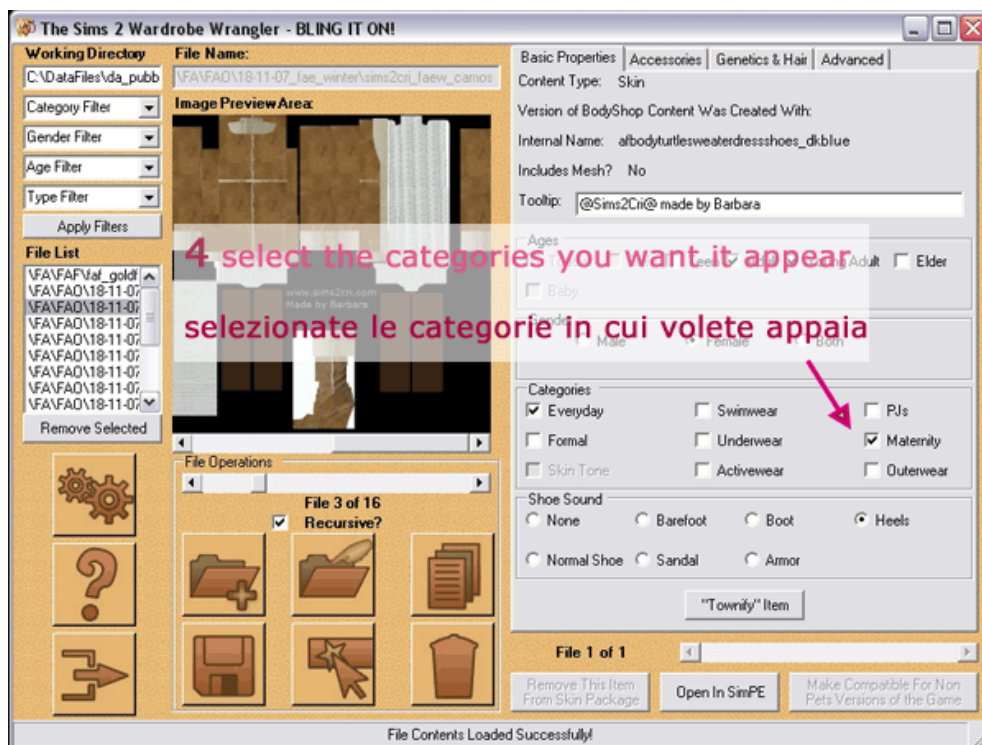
The Sims 2 Wardrobe Wrangler - BLING IT ON!

Working Directory
C:\DataFiles\da_pubb
Category Filter
Gender Filter
Age Filter
Type Filter
Apply Filters
File List
\FA\FAF\faf_goldf
\FA\FAO\18-11-07
\FA\FAO\18-11-07
\FA\FAO\18-11-07
\FA\FAO\18-11-07
\FA\FAO\18-11-07
\FA\FAO\18-11-07
\FA\FAO\18-11-07
\FA\FAO\18-11-07
Remove Selected

File Name:
\FA\FAO\18-11-07_fae_winter\sims2cri_faew_camos
Image Preview Area:
www.sims2cri.com
Made by Barbara

File Operations
File 3 of 16
Recursive?

Basic Properties | Accessories | Genetics & Hair | Advanced
Content Type: Skin
Version of BodyShop Content Was Created With:
Internal Name: afbodyturtlesweaterdressshoes_dkblue
Includes Mesh? No
Tooltip: @Sims2Cri@ made by Barbara
Ages
Teen Adult Young Adult Elder
Baby
Gender
Male Female Both

4 select the categories you want it appear

selezionate le categorie in cui volete appaia

Categories
Everyday Swimwear PJs
Formal Underwear Maternity
Skin Tone Activewear Outerwear
Shoe Sound
None Barefoot Boot Heels
Normal Shoe Sandal Armor
"Townify" Item

File 1 of 1
Remove This Item From Skin Package
Open In SimPE
Make Compatible For Non Pets Versions of the Game

File Contents Loaded Successfully!